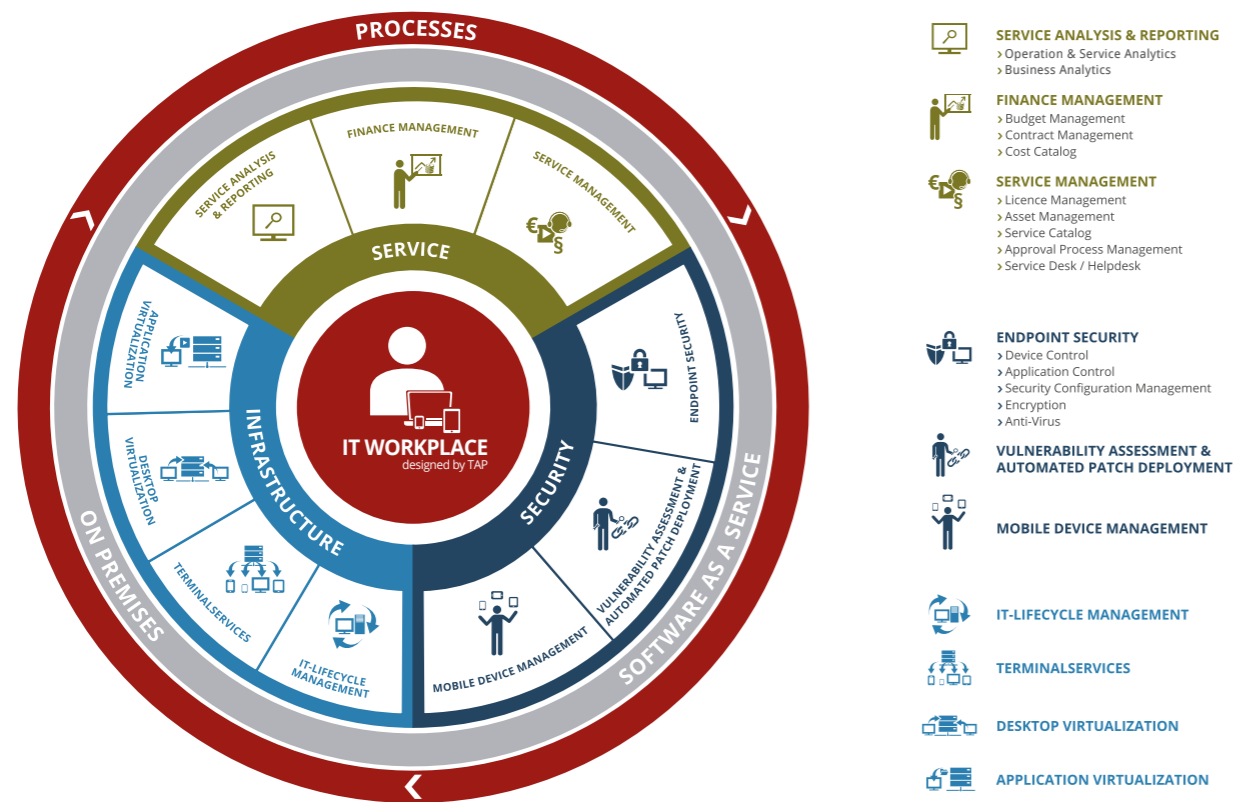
PROCESSES

SERVICE ANALYSIS & REPORTING

FINANCE MANAGEMENT

SERVICE MANAGEMENT

SERVICE

APPLICATION VIRTUALIZATION

ENDPOINT SECURITY

DESKTOP VIRTUALIZATION

INFRASTRUCTURE

IT WORKPLACE
designed by TAP

SECURITY

VULNERABILITY ASSESSMENT & AUTOMATED PATCH DEPLOYMENT

TERMINALSERVICES

IT-LIFECYCLE MANAGEMENT

MOBILE DEVICE MANAGEMENT

ON PREMISES

SOFTWARE AS A SERVICE

SERVICE ANALYSIS & REPORTING
› Operation & Service Analytics
› Business Analytics

FINANCE MANAGEMENT
› Budget Management
› Contract Management
› Cost Catalog

SERVICE MANAGEMENT
› Licence Management
› Asset Management
› Service Catalog
› Approval Process Management
› Service Desk / Helpdesk

ENDPOINT SECURITY
› Device Control
› Application Control
› Security Configuration Management
› Encryption
› Anti-Virus

VULNERABILITY ASSESSMENT & AUTOMATED PATCH DEPLOYMENT

MOBILE DEVICE MANAGEMENT

IT-LIFECYCLE MANAGEMENT

TERMINALSERVICES

DESKTOP VIRTUALIZATION

APPLICATION VIRTUALIZATION